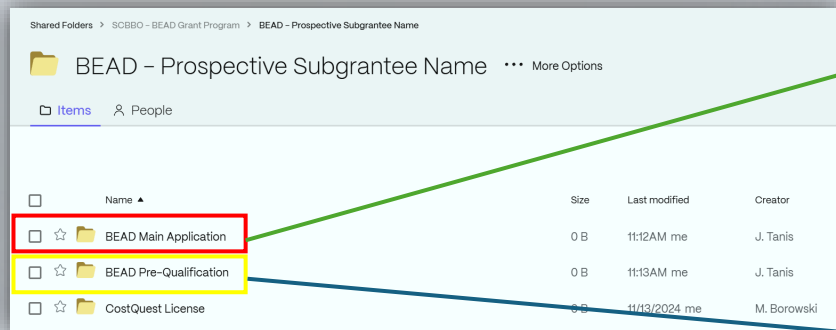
Shared Folders > SCBBO - BEAD Grant Program > BEAD - Prospective Subgrantee Name

BEAD - Prospective Subgrantee Name ••• More Options

Items People

| Name ▲ | Size | Last modified | Creator |
|---|---|---|---|
| BEAD Main Application | 0 B | 11:12AM me | J. Tanis |
| BEAD Pre-Qualification | 0 B | 11:13AM me | J. Tanis |
| CostQuest License | 0 B | 11/13/2024 me | M. Borowski |